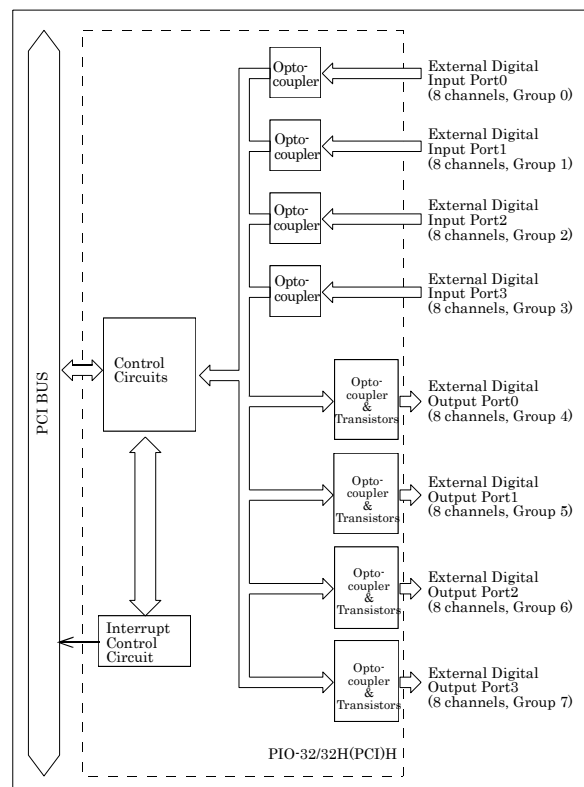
PCI BUS

Control Circuits

Interrupt Control Circuit

Opto-coupler

External Digital Input Port0 (8 channels, Group 0)

Opto-coupler

External Digital Input Port1 (8 channels, Group 1)

Opto-coupler

External Digital Input Port2 (8 channels, Group 2)

Opto-coupler

External Digital Input Port3 (8 channels, Group 3)

Opto-coupler & Transistors

External Digital Output Port0 (8 channels, Group 4)

Opto-coupler & Transistors

External Digital Output Port1 (8 channels, Group 5)

Opto-coupler & Transistors

External Digital Output Port2 (8 channels, Group 6)

Opto-coupler & Transistors

External Digital Output Port3 (8 channels, Group 7)

PIO-32/32H(PCI)H